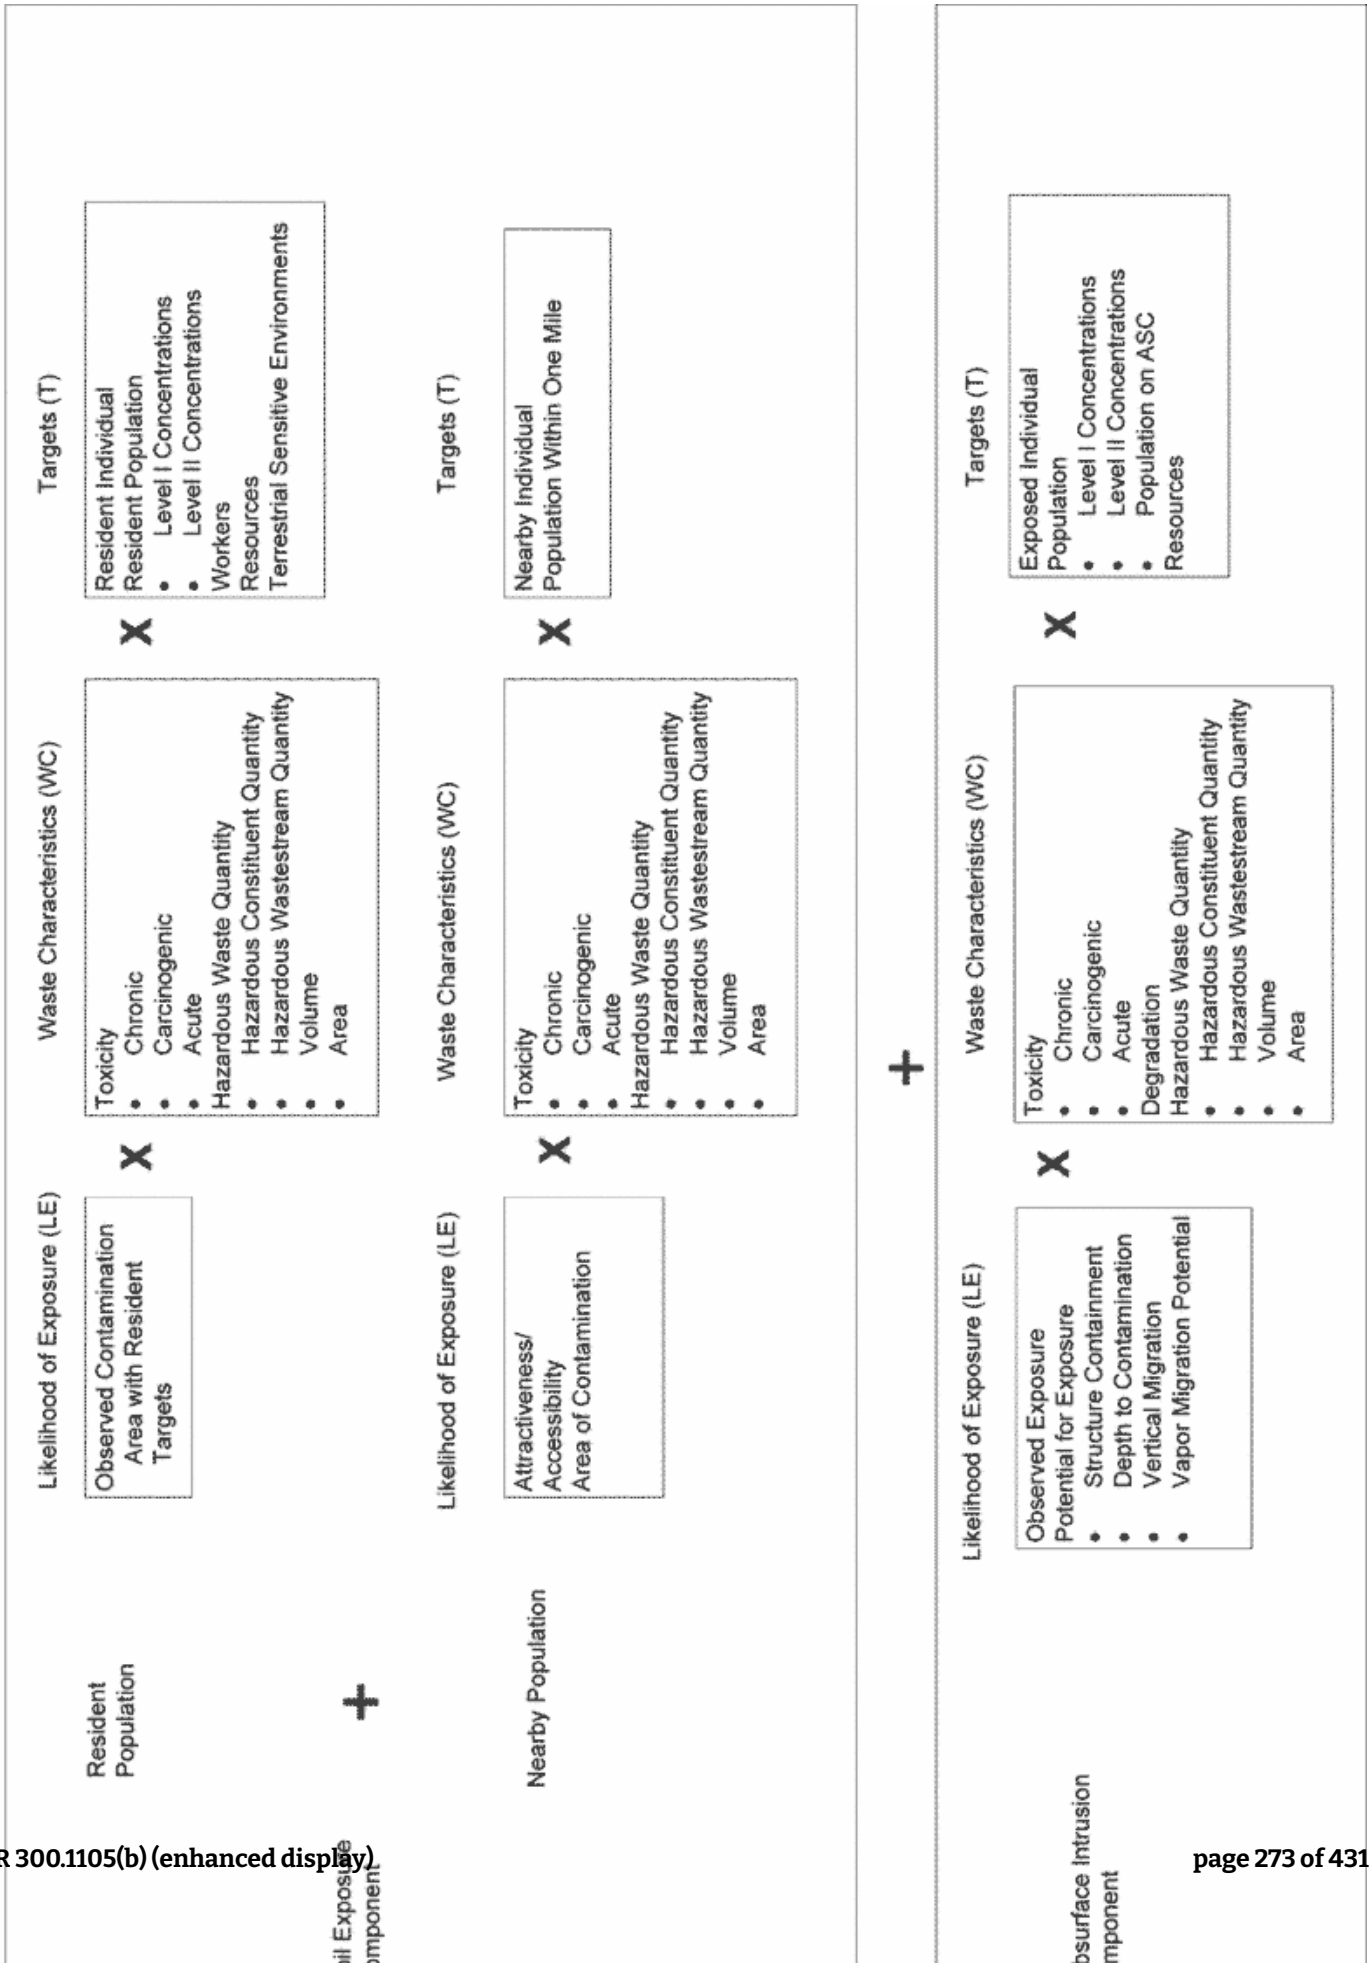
R 300.1105(b) (enhanced display)

page 273 of 431

il Exposure
mponent

Resident Population

Likelihood of Exposure (LE)

Observed Contamination
Area with Resident Targets

X

Waste Characteristics (WC)

Toxicity
• Chronic
• Carcinogenic
• Acute
Hazardous Waste Quantity
• Hazardous Constituent Quantity
• Hazardous Wastestream Quantity
• Volume
• Area

X

Targets (T)

Resident Individual
Resident Population
• Level I Concentrations
• Level II Concentrations
Workers
Resources
Terrestrial Sensitive Environments

+

Nearby Population

Likelihood of Exposure (LE)

Attractiveness/ Accessibility
Area of Contamination

X

Waste Characteristics (WC)

Toxicity
• Chronic
• Carcinogenic
• Acute
Hazardous Waste Quantity
• Hazardous Constituent Quantity
• Hazardous Wastestream Quantity
• Volume
• Area

X

Targets (T)

Nearby Individual
Population Within One Mile

+

bsurface Intrusion
mponent

Likelihood of Exposure (LE)

Observed Exposure
Potential for Exposure
• Structure Containment
• Depth to Contamination
• Vertical Migration
• Vapor Migration Potential

X

Waste Characteristics (WC)

Toxicity
• Chronic
• Carcinogenic
• Acute
Degradation
Hazardous Waste Quantity
• Hazardous Constituent Quantity
• Hazardous Wastestream Quantity
• Volume
• Area

X

Targets (T)

Exposed Individual
Population
• Level I Concentrations
• Level II Concentrations
• Population on ASC
Resources